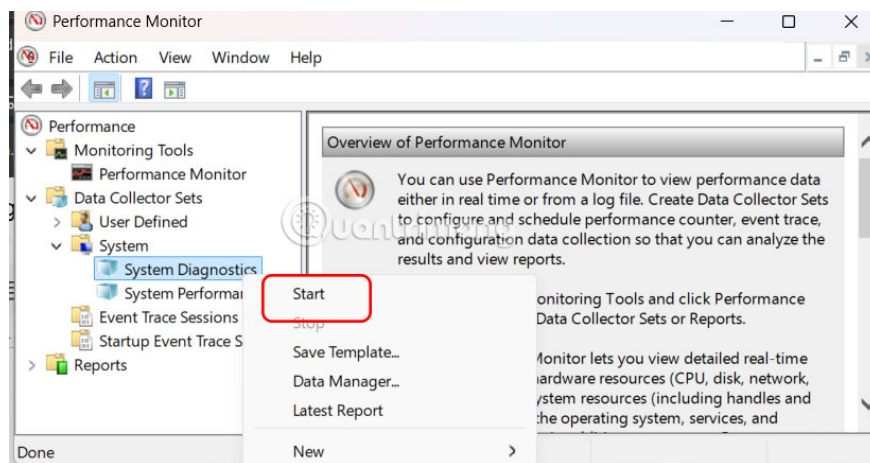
Performance Monitor

File Action View Window Help

Performance
Monitoring Tools
Performance Monitor
Data Collector Sets
User Defined
System
System Diagnostics
System Performar
Event Trace Sessions
Startup Event Trace S
Reports

Overview of Performance Monitor

You can use Performance Monitor to view performance data either in real time or from a log file. Create Data Collector Sets to configure and schedule performance counter, event trace, and configuration data collection so that you can analyze the results and view reports.

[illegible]onitoring Tools and click Performance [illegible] Data Collector Sets or Reports.

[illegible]Monitor lets you view detailed real-time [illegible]ardware resources (CPU, disk, network, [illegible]ystem resources (including handles and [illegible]the operating system, services, and

Start
Stop
Save Template...
Data Manager...
Latest Report
New

Done